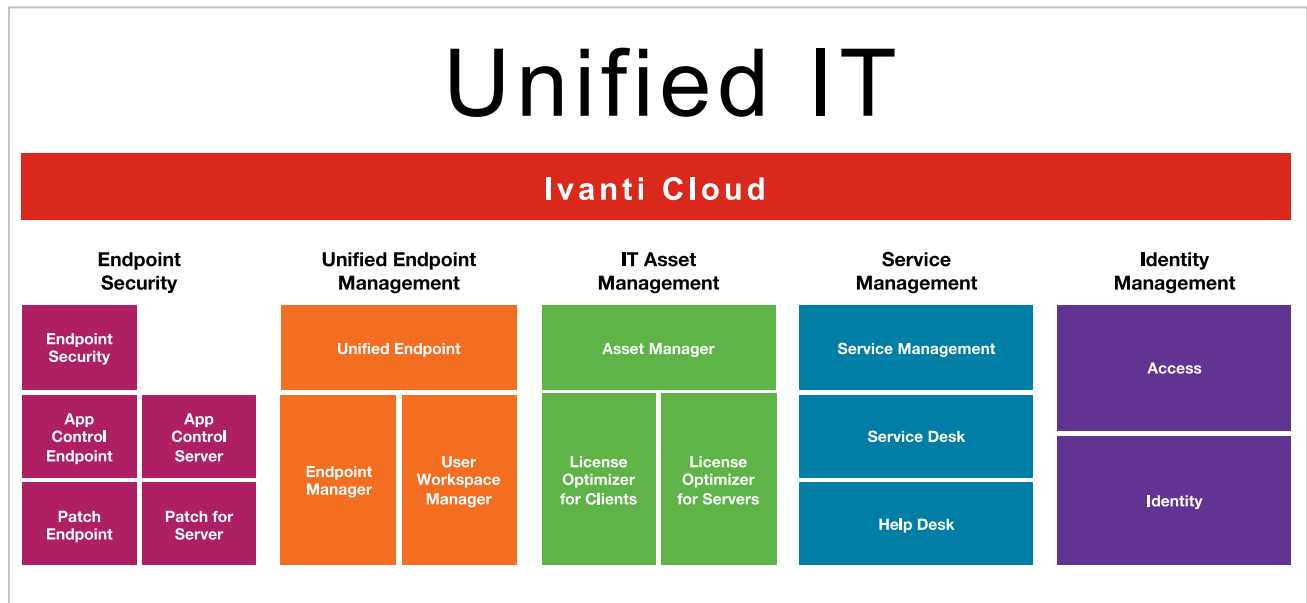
Unified IT

Ivanti Cloud

Endpoint Security

Endpoint Security

App Control Endpoint

App Control Server

Patch Endpoint

Patch for Server

Unified Endpoint Management

Unified Endpoint

Endpoint Manager

User Workspace Manager

IT Asset Management

Asset Manager

License Optimizer for Clients

License Optimizer for Servers

Service Management

Service Management

Service Desk

Help Desk

Identity Management

Access

Identity